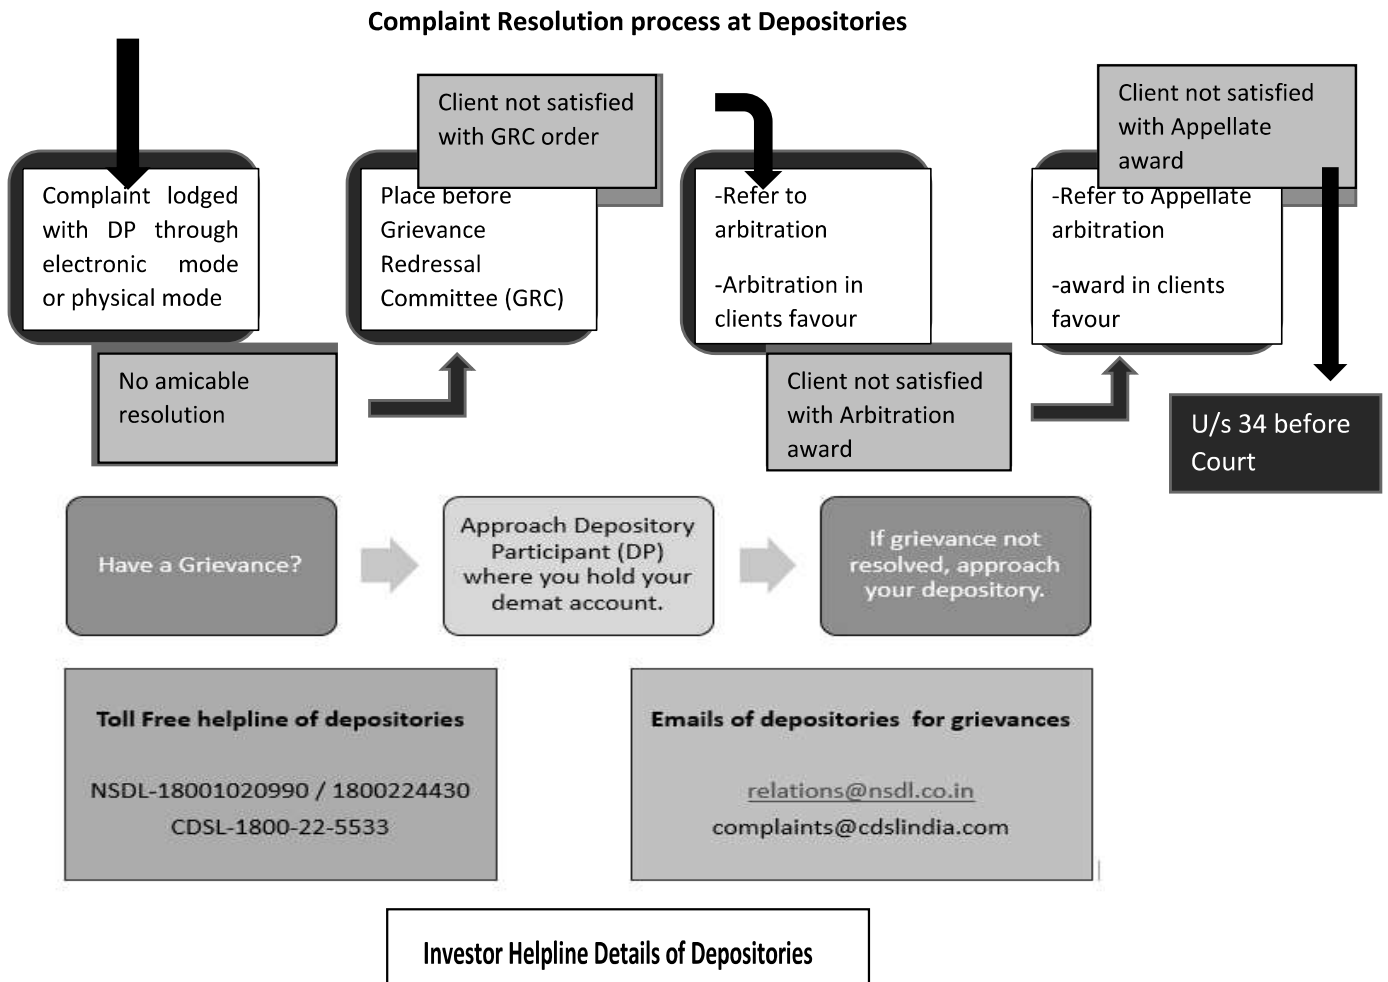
Complaint Resolution process at Depositories

Complaint lodged with DP through electronic mode or physical mode

No amicable resolution

Client not satisfied with GRC order

Place before Grievance Redressal Committee (GRC)

-Refer to arbitration

-Arbitration in clients favour

Client not satisfied with Arbitration award

Client not satisfied with Appellate award

-Refer to Appellate arbitration

-award in clients favour

U/s 34 before Court

Have a Grievance?

Approach Depository Participant (DP) where you hold your demat account.

If grievance not resolved, approach your depository.

Toll Free helpline of depositories

NSDL-18001020990 / 1800224430
CDSL-1800-22-5533

Emails of depositories for grievances

relations@nsdl.co.in
complaints@cdslindia.com

Investor Helpline Details of Depositories